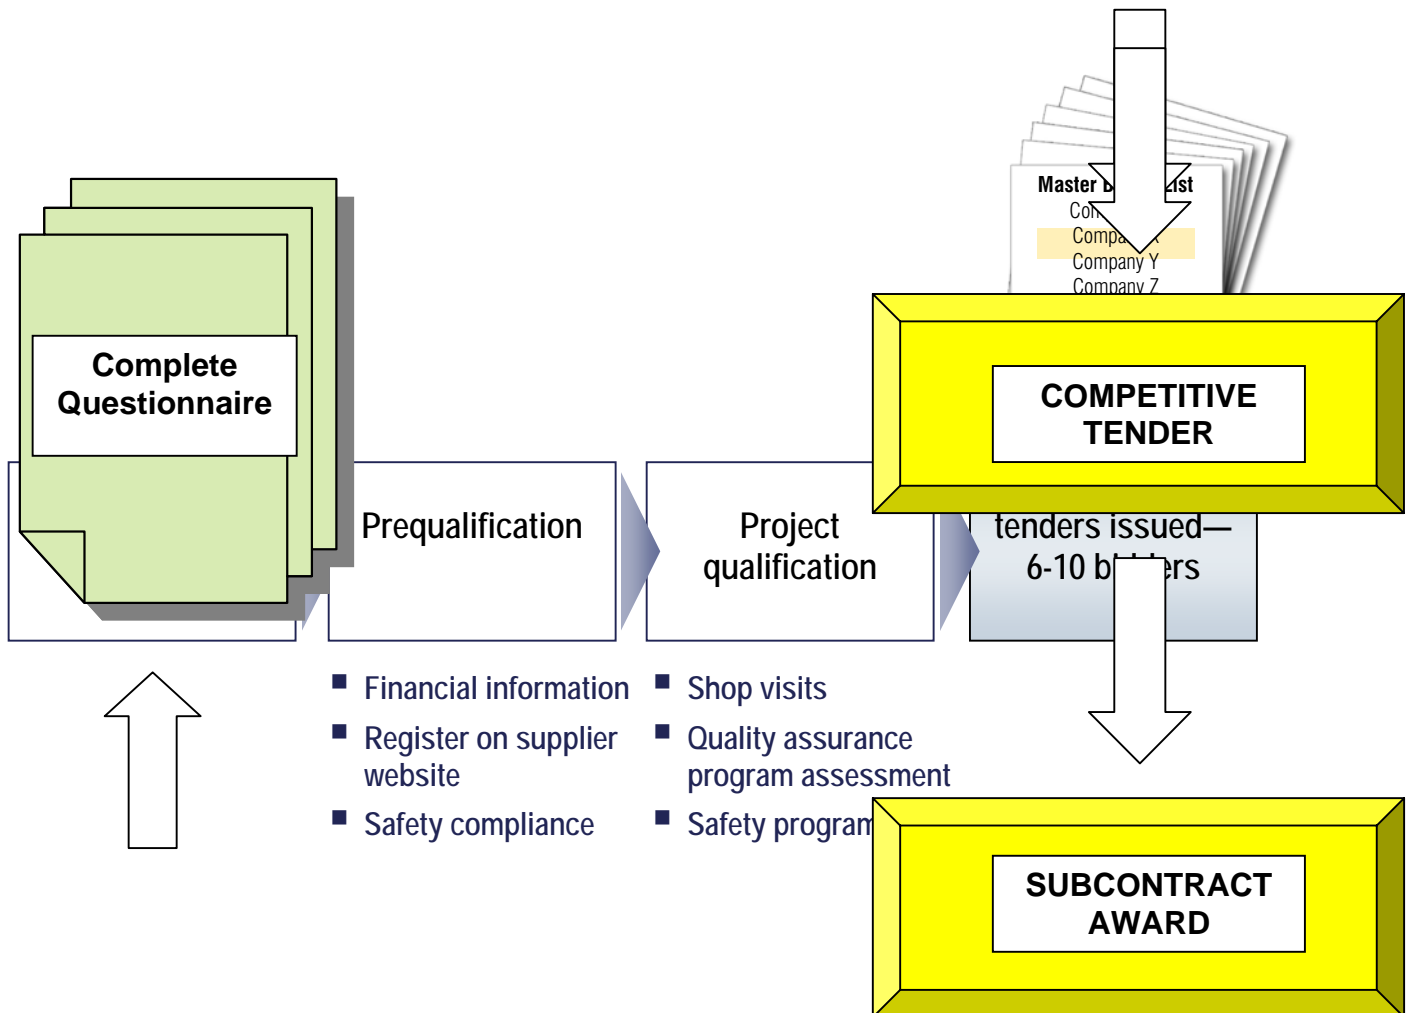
Master b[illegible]ist
Con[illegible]
Compa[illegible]
Company Y
Company Z

Complete Questionnaire

Prequalification

Project qualification

tenders issued—
6-10 b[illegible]ers

COMPETITIVE TENDER

■ Financial information
■ Register on supplier website
■ Safety compliance

■ Shop visits
■ Quality assurance program assessment
■ Safety program

SUBCONTRACT AWARD